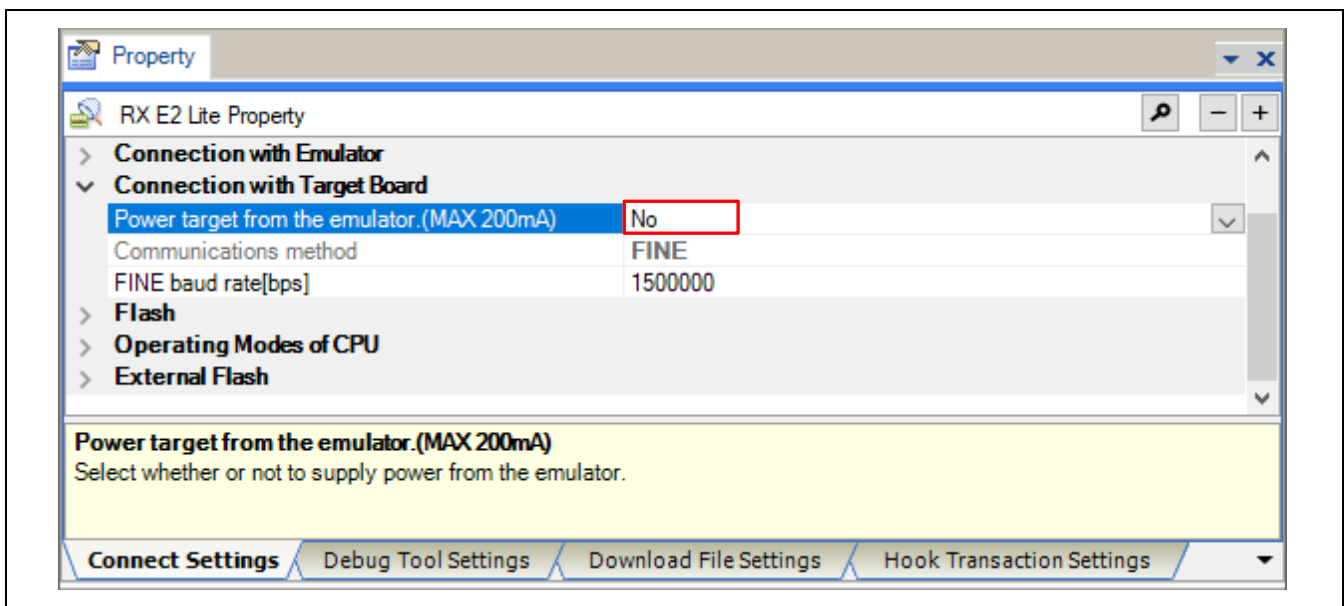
Property

RX E2 Lite Property

Connection with Emulator

Connection with Target Board

| | |
|---|---|
| Power target from the emulator.(MAX 200mA) | No |
| Communications method | FINE |
| FINE baud rate[bps] | 1500000 |

Flash

Operating Modes of CPU

External Flash

Power target from the emulator.(MAX 200mA)
Select whether or not to supply power from the emulator.

Connect Settings | Debug Tool Settings | Download File Settings | Hook Transaction Settings